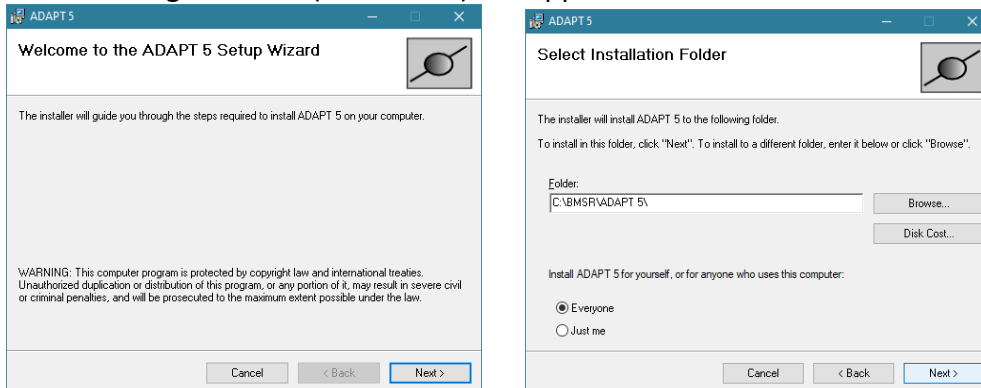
ADAPT 5

Welcome to the ADAPT 5 Setup Wizard

The installer will guide you through the steps required to install ADAPT 5 on your computer.

WARNING: This computer program is protected by copyright law and international treaties. Unauthorized duplication or distribution of this program, or any portion of it, may result in severe civil or criminal penalties, and will be prosecuted to the maximum extent possible under the law.

Cancel | < Back | Next >

ADAPT 5

Select Installation Folder

The installer will install ADAPT 5 to the following folder.

To install in this folder, click "Next". To install to a different folder, enter it below or click "Browse".

Folder:
C:\BMSR\ADAPT 5\

Browse...

Disk Cost...

Install ADAPT 5 for yourself, or for anyone who uses this computer:

Everyone

Just me

Cancel | < Back | Next >